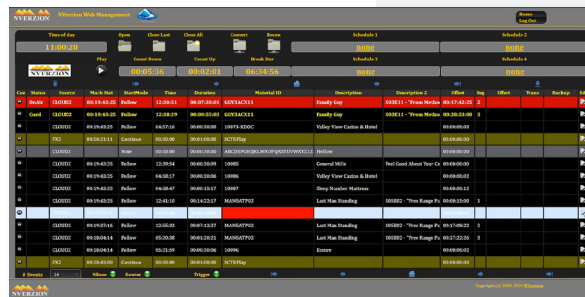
NVERZION NVerzion Web Management

Home
Log Out

Time of day
11:00:20
Open
Close Last
Close All
Connect
Room
Schedule 1
none
Schedule 2
none

Play
Count Down
00:05:36
Count Up
00:02:01
Break Dur
06:34:56
Schedule 3
none
Schedule 4
none

| Con | Status | Source | Mach Stat | StartMode | Time | Duration | Material ID | Description | Description 2 | Offset | Seg | Effect | Trans | Backup |
|---|---|---|---|---|---|---|---|---|---|---|---|---|---|---|
| | OnAir | CLOUD2 | 00:19:43:25 | Follow | 12:28:51 | 00:07:30:01 | GUY1ACX11 | Family Guy | S03E11 - "From Metho | 00:17:42:25 | 2 | | | |
| | Cued | CLOUD2 | 00:19:43:25 | Follow | 12:28:29 | 00:00:55:03 | GUY1ACX11 | Family Guy | S03E11 - "From Metho | 00:28:23:00 | 3 | | | |
| | | CLOUD2 | 00:19:43:25 | Follow | 04:57:16 | 00:00:30:00 | 18073-XDOC | Valley View Casino & Hotel | | 00:00:00:00 | | | | |
| | | FX2 | 09:59:21:11 | Continue | 00:00:00 | 00:01:00:00 | SCTEPlay | | | 00:00:00:00 | | | | |
| | | CLOUD2 | | None | 00:00:00 | 00:00:30:00 | | Hellow | | 00:00:00:00 | | | | |
| | | CLOUD2 | 00:19:43:25 | Follow | 12:39:34 | 00:00:30:09 | 10085 | General Mills | Feel Good About Your Ce | 00:00:00:00 | | | | |
| | | CLOUD2 | 00:19:43:25 | Follow | 04:58:17 | 00:00:30:06 | 10086 | Valley View Casino & Hotel | | 00:00:00:02 | | | | |
| | | CLOUD2 | 00:19:43:25 | Follow | 04:58:47 | 00:00:15:17 | 10087 | Sleep Number Mattress | | 00:00:00:00 | | | | |
| | | CLOUD2 | 00:19:43:25 | Follow | 12:41:10 | 00:14:22:17 | MANSAT02 | Last Man Standing | S05E02 - "Free Range Pa | 00:08:15:00 | 1 | | | |
| | | | | | | | | | | | | | | |
| | | CLOUD2 | 00:19:37:16 | Follow | 12:55:32 | 00:07:12:27 | MANSAT02 | Last Man Standing | S05E02 - "Free Range Pa | 00:17:09:22 | 2 | | | |
| | | CLOUD2 | 00:20:04:14 | Follow | 01:20:38 | 00:03:20:21 | MANSAT02 | Last Man Standing | S05E02 - "Free Range Pa | 00:27:22:26 | 3 | | | |
| | | CLOUD2 | 00:19:43:25 | Follow | 04:59:06 | 00:00:30:00 | 10096 | Encore | | 00:00:00:02 | | | | |
| | | FX2 | 09:28:43:00 | Continue | 00:00:00 | 00:01:00:00 | SCTEPlay | | | 00:00:00:00 | | | | |

# Events 16 Mlane Router Trigger

NVERZION
Copyright (c) 2000-2024 NVerzion